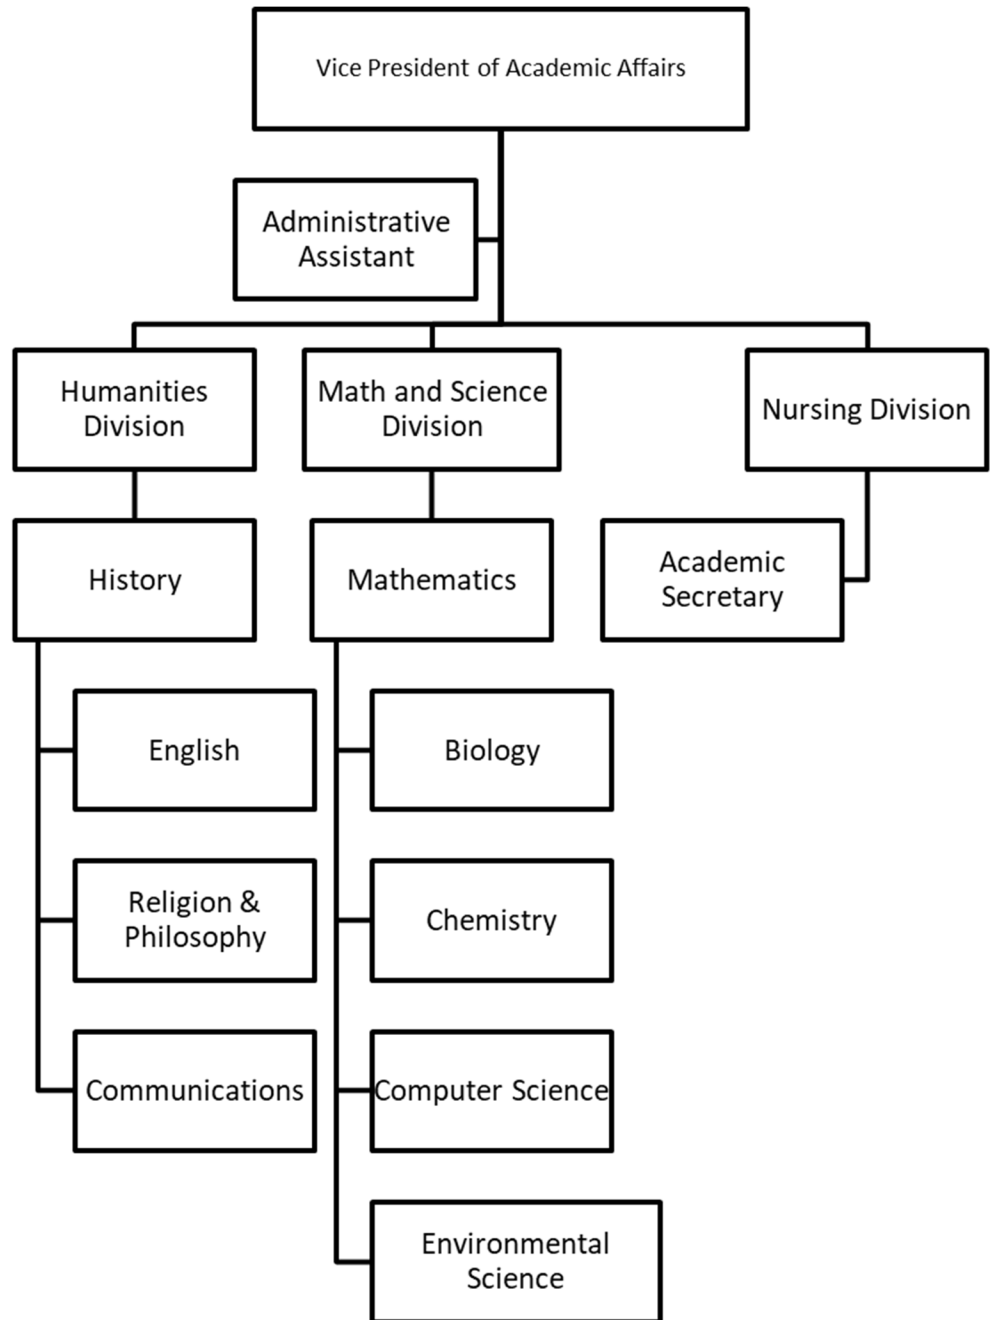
Vice President of Academic Affairs

Administrative Assistant

Humanities Division

Math and Science Division

Nursing Division

History

Mathematics

Academic Secretary

English

Religion & Philosophy

Communications

Biology

Chemistry

Computer Science

Environmental Science